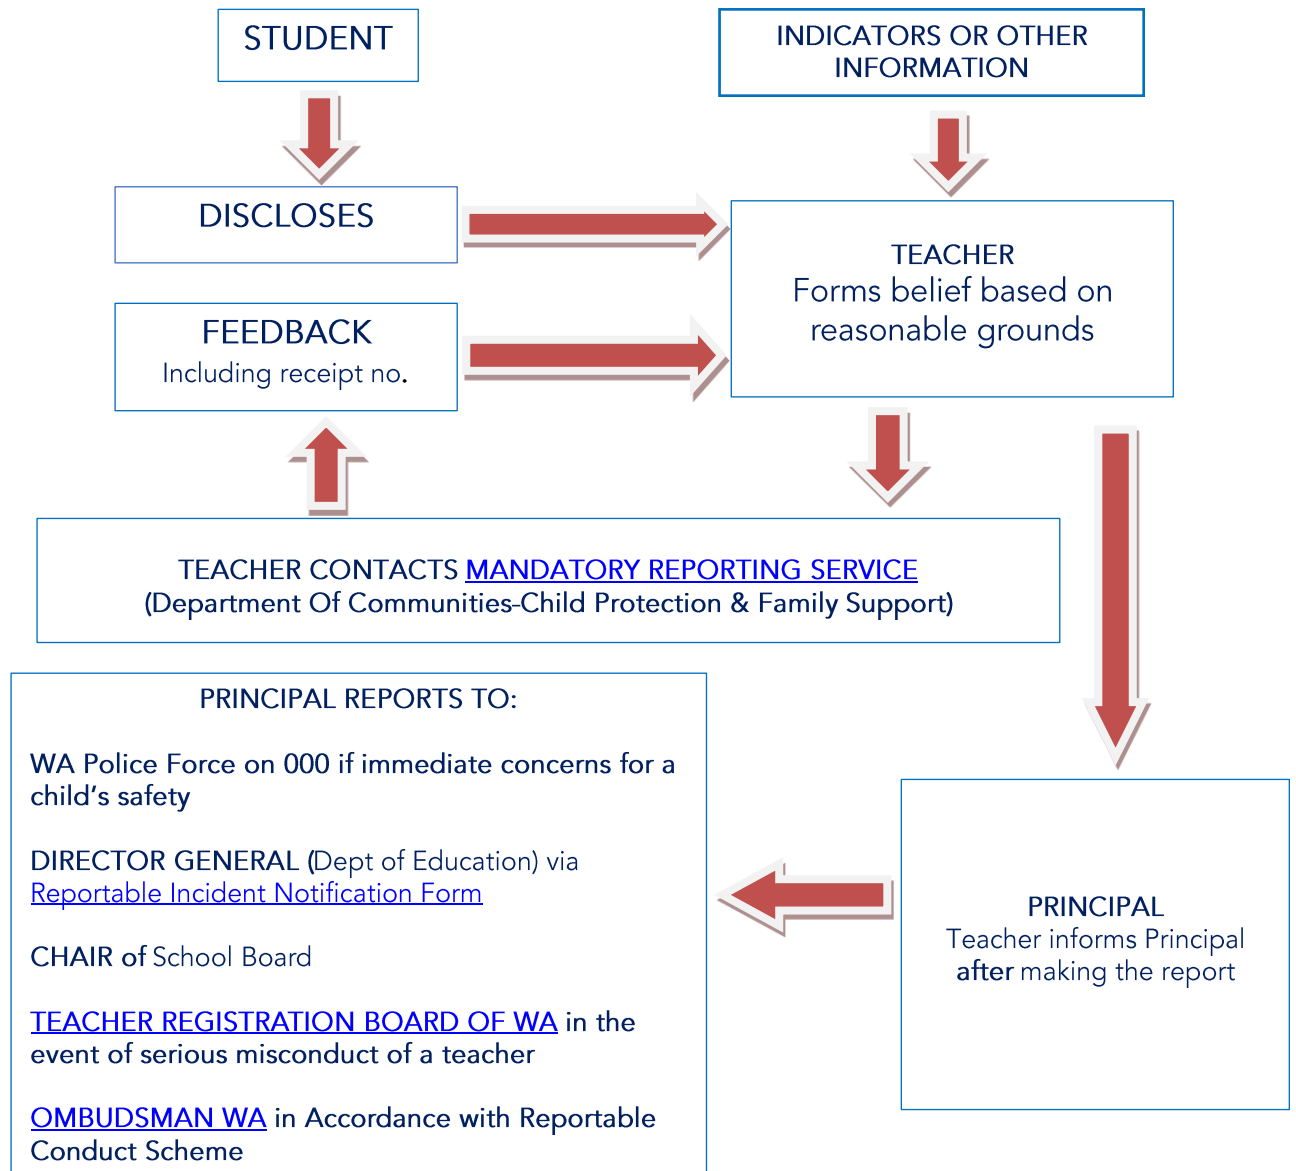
STUDENT

INDICATORS OR OTHER INFORMATION

DISCLOSES

TEACHER
Forms belief based on reasonable grounds

FEEDBACK
Including receipt no.

TEACHER CONTACTS MANDATORY REPORTING SERVICE
(Department Of Communities-Child Protection & Family Support)

PRINCIPAL REPORTS TO:

WA Police Force on 000 if immediate concerns for a child's safety

DIRECTOR GENERAL (Dept of Education) via Reportable Incident Notification Form

CHAIR of School Board

TEACHER REGISTRATION BOARD OF WA in the event of serious misconduct of a teacher

OMBUDSMAN WA in Accordance with Reportable Conduct Scheme

PRINCIPAL
Teacher informs Principal after making the report